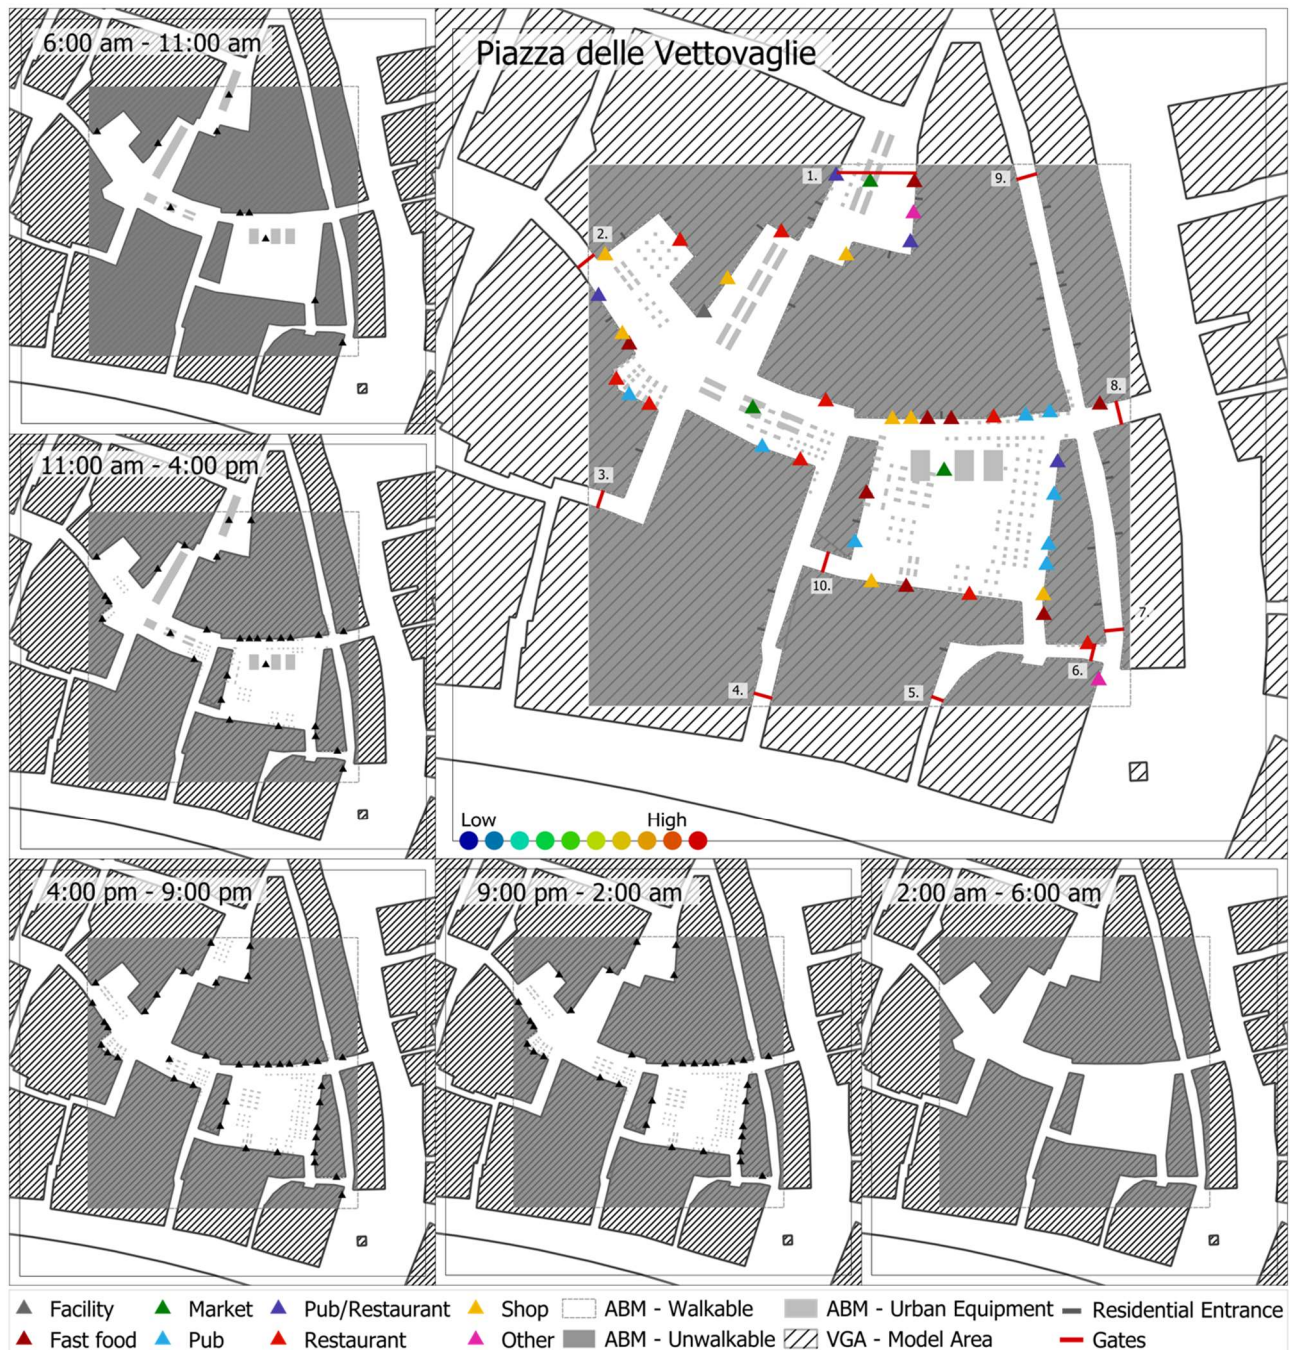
6:00 am - 11:00 am

Piazza delle Vettovaglie

1.
9.
2.
8.
3.
10.
7.
6.
4.
5.

11:00 am - 4:00 pm

Low
High

4:00 pm - 9:00 pm

9:00 pm - 2:00 am

2:00 am - 6:00 am

Facility
Fast food
Market
Pub
Pub/Restaurant
Restaurant
Shop
Other
ABM - Walkable
ABM - Unwalkable
ABM - Urban Equipment
VGA - Model Area
Residential Entrance
Gates